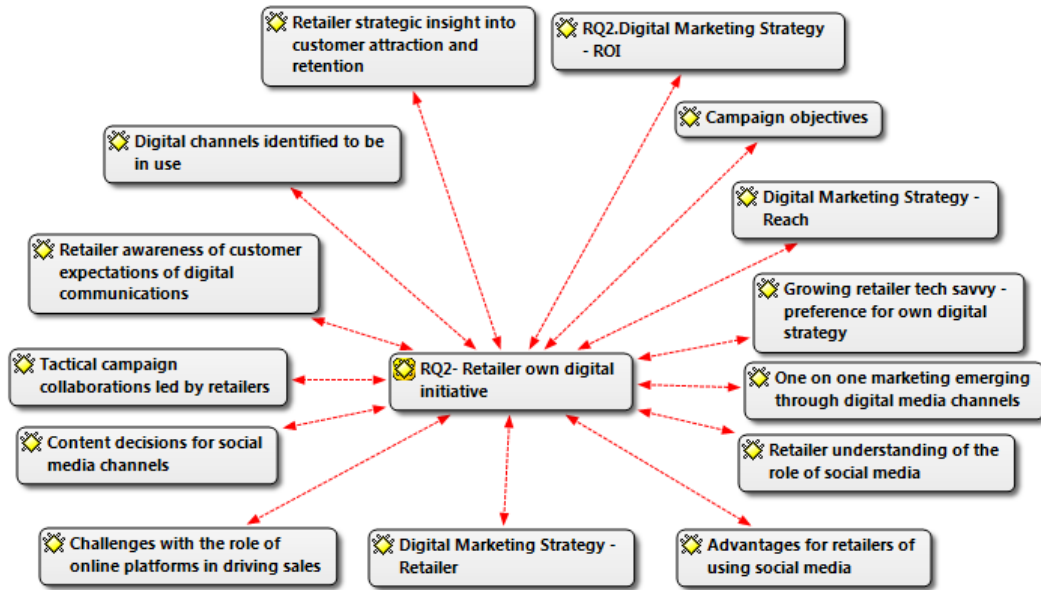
Retailer strategic insight into customer attraction and retention

RQ2.Digital Marketing Strategy - ROI

Campaign objectives

Digital channels identified to be in use

Digital Marketing Strategy - Reach

Retailer awareness of customer expectations of digital communications

Growing retailer tech savvy - preference for own digital strategy

Tactical campaign collaborations led by retailers

RQ2- Retailer own digital initiative

One on one marketing emerging through digital media channels

Content decisions for social media channels

Retailer understanding of the role of social media

Challenges with the role of online platforms in driving sales

Digital Marketing Strategy - Retailer

Advantages for retailers of using social media